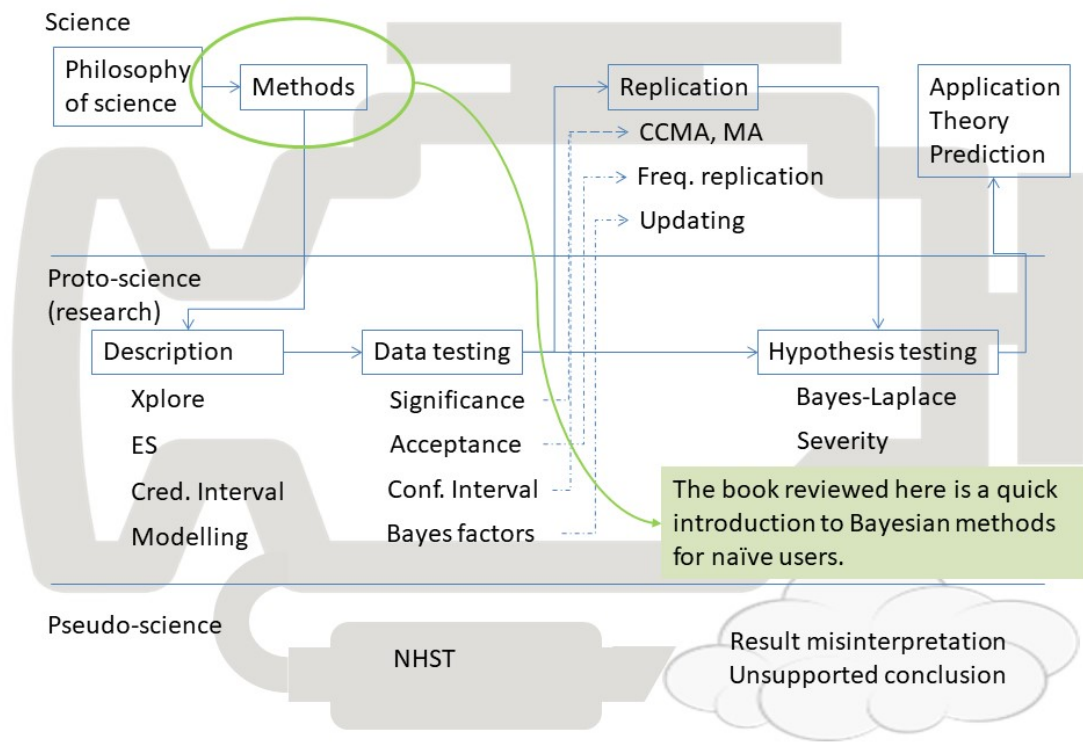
Science

Philosophy of science

Methods

Replication

CCMA, MA

Freq. replication

Updating

Application
Theory
Prediction

Proto-science (research)

Description

Xplore

ES

Cred. Interval

Modelling

Data testing

Significance

Acceptance

Conf. Interval

Bayes factors

Hypothesis testing

Bayes-Laplace

Severity

The book reviewed here is a quick introduction to Bayesian methods for naïve users.

Pseudo-science

NHST

Result misinterpretation
Unsupported conclusion